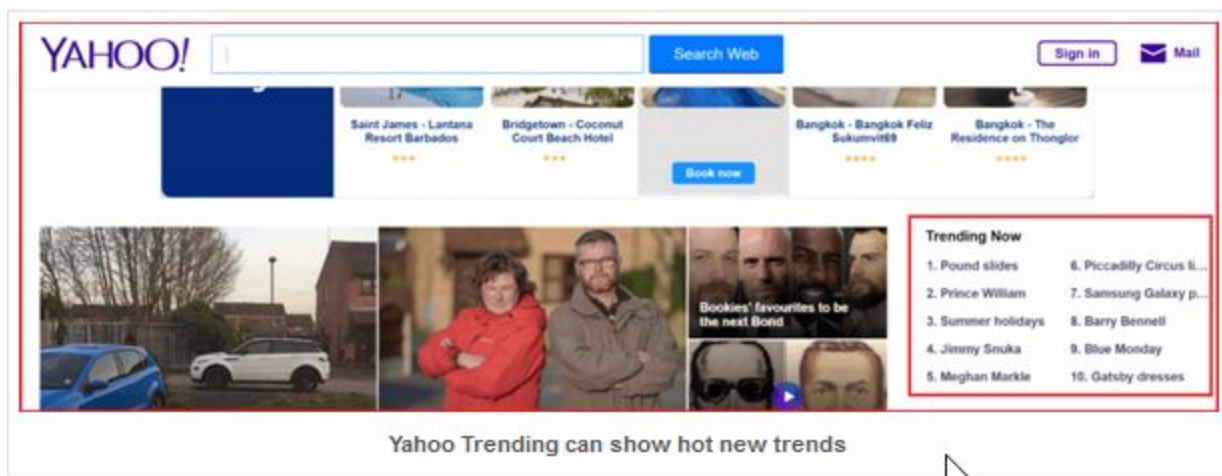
YAHOO!

Search Web

Sign in

Mail

Saint James - Lantana Resort Barbados

Bridgetown - Coconut Court Beach Hotel

Book now

Bangkok - Bangkok Feliz Sukumvit69

Bangkok - The Residence on Thonglor

Bookies' favourites to be the next Bond

Trending Now

1. Pound slides
2. Prince William
3. Summer holidays
4. Jimmy Snuka
5. Meghan Markle
6. Piccadilly Circus li...
7. Samsung Galaxy p...
8. Barry Bennell
9. Blue Monday
10. Gatsby dresses

Yahoo Trending can show hot new trends